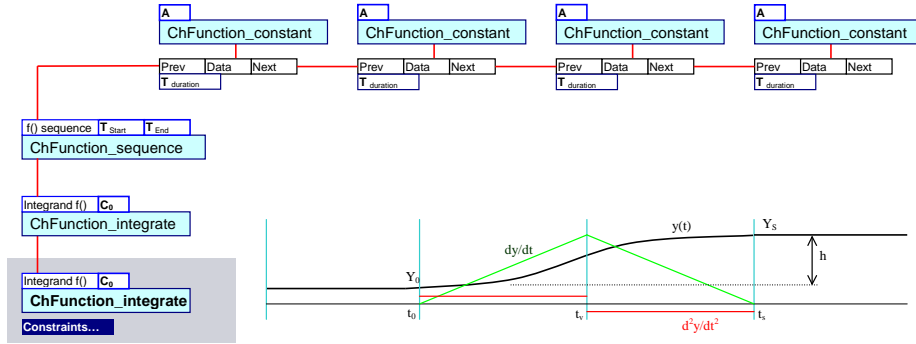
A
ChFunction_constant
Prev | Data | Next
T duration

A
ChFunction_constant
Prev | Data | Next
T duration

A
ChFunction_constant
Prev | Data | Next
T duration

A
ChFunction_constant
Prev | Data | Next
T duration

f() sequence | $T_{Start}$ | $T_{End}$
ChFunction_sequence

Integrand f() | $C_0$
ChFunction_integrate

Integrand f() | $C_0$
ChFunction_integrate
Constraints...

dy/dt
y(t)
$Y_S$
h
$Y_0$
$t_0$
$t_v$
$d^2y/dt^2$
$t_s$